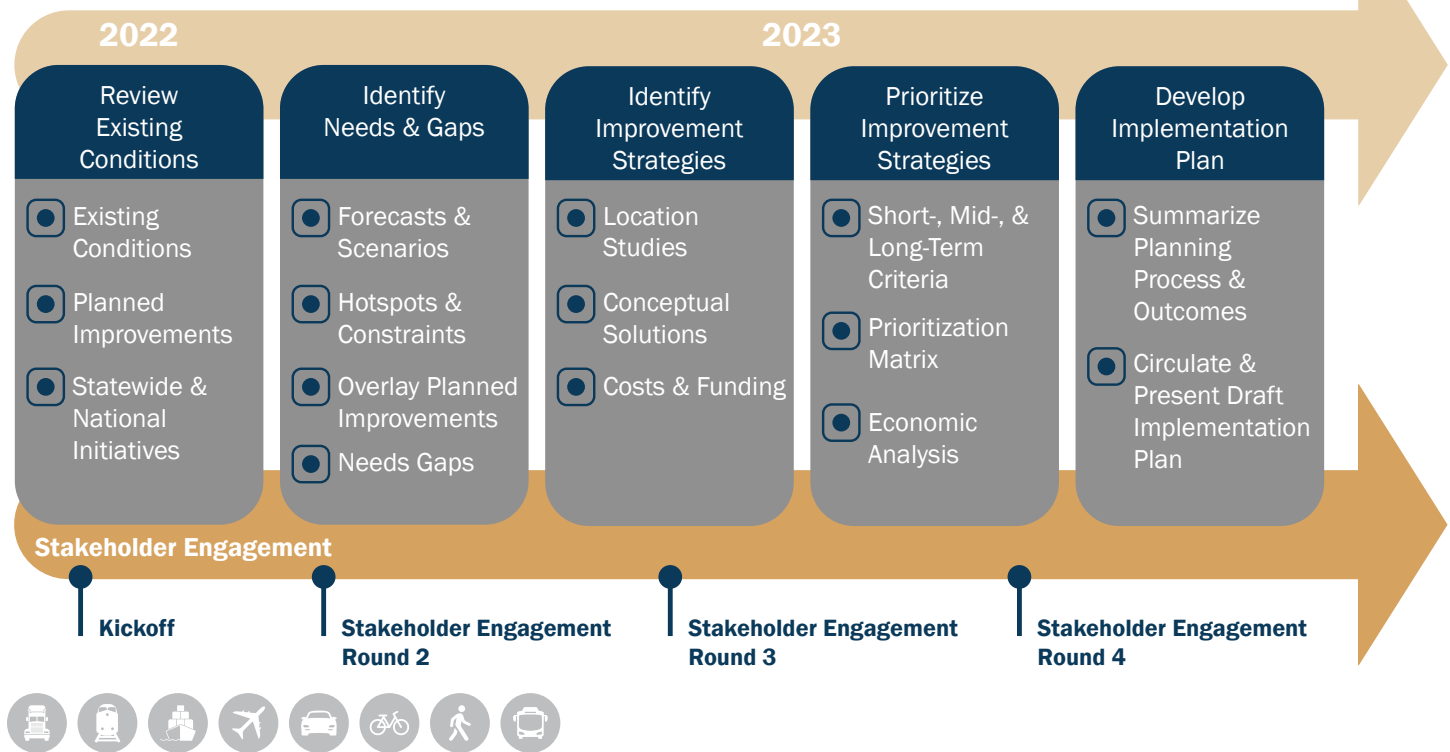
2022

2023

Review Existing Conditions

Existing Conditions

Planned Improvements

Statewide & National Initiatives

Identify Needs & Gaps

Forecasts & Scenarios

Hotspots & Constraints

Overlay Planned Improvements

Needs Gaps

Identify Improvement Strategies

Location Studies

Conceptual Solutions

Costs & Funding

Prioritize Improvement Strategies

Short-, Mid-, & Long-Term Criteria

Prioritization Matrix

Economic Analysis

Develop Implementation Plan

Summarize Planning Process & Outcomes

Circulate & Present Draft Implementation Plan

Stakeholder Engagement

Kickoff

Stakeholder Engagement Round 2

Stakeholder Engagement Round 3

Stakeholder Engagement Round 4